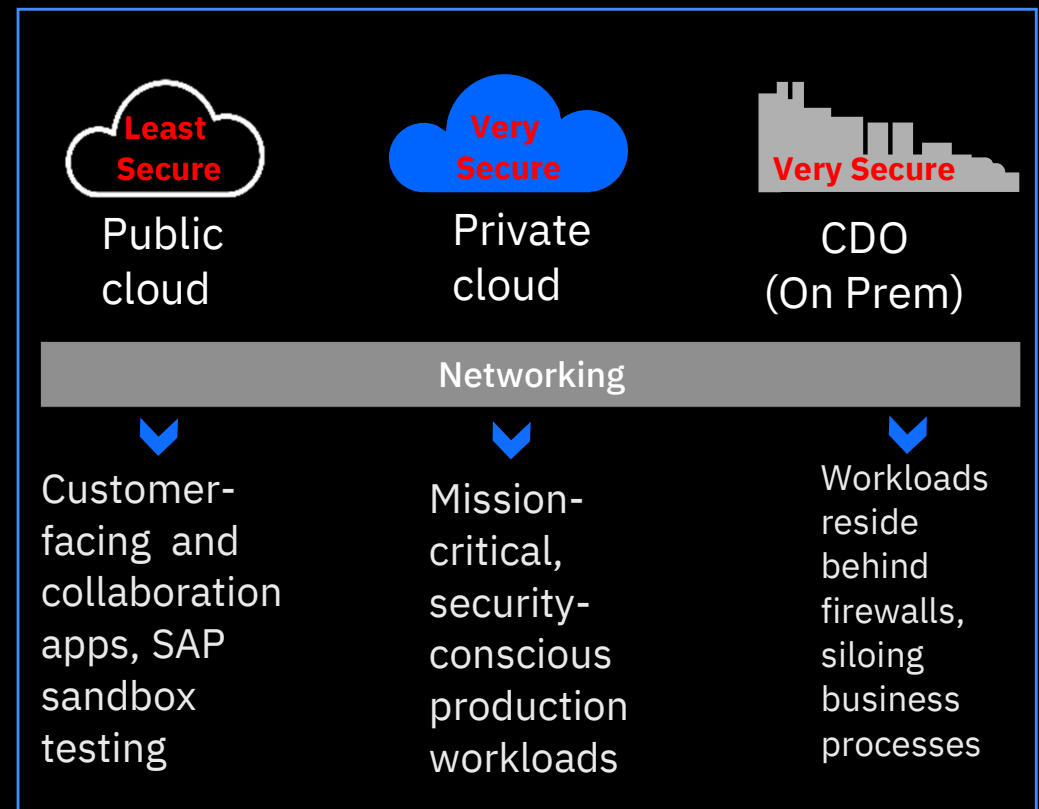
Least Secure

Public cloud

Very Secure

Private cloud

Very Secure

CDO (On Prem)

Networking

Customer-facing and collaboration apps, SAP sandbox testing

Mission-critical, security-conscious production workloads

Workloads reside behind firewalls, siloing business processes